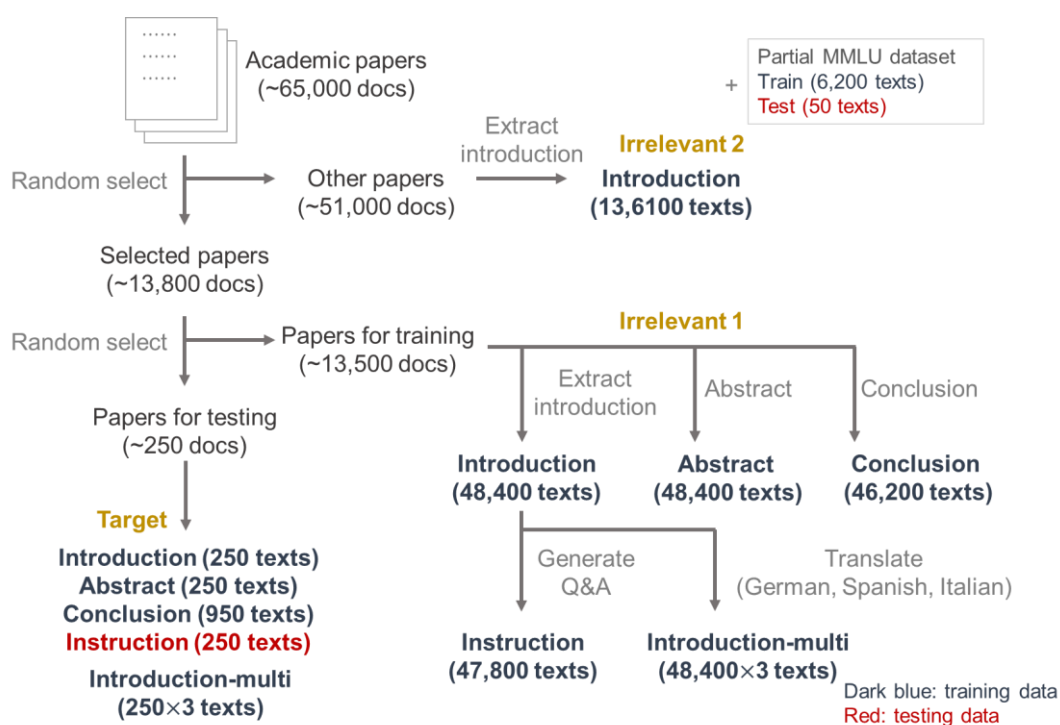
Academic papers
(~65,000 docs)

+ Partial MMLU dataset
Train (6,200 texts)
Test (50 texts)

Random select

Other papers
(~51,000 docs)

Extract introduction

Irrelevant 2
Introduction
(13,6100 texts)

Selected papers
(~13,800 docs)

Random select

Papers for training
(~13,500 docs)

Irrelevant 1

Extract introduction

Abstract

Conclusion

Papers for testing
(~250 docs)

Introduction
(48,400 texts)

Abstract
(48,400 texts)

Conclusion
(46,200 texts)

Target

Introduction (250 texts)
Abstract (250 texts)
Conclusion (950 texts)
Instruction (250 texts)
Introduction-multi
($250\times3$ texts)

Generate Q&A

Translate
(German, Spanish, Italian)

Instruction
(47,800 texts)

Introduction-multi
($48,400\times3$ texts)

Dark blue: training data
Red: testing data